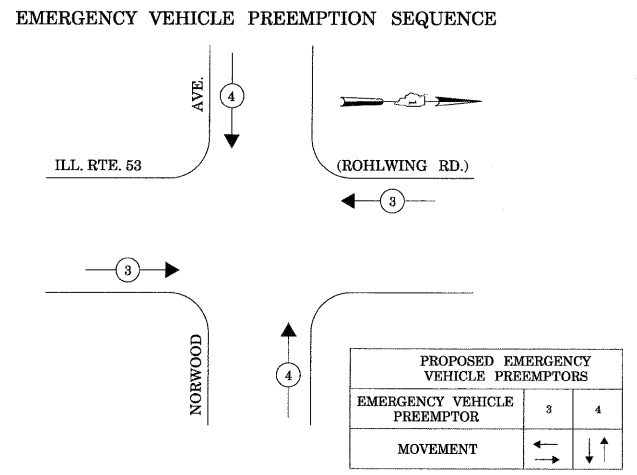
EMERGENCY VEHICLE PREEMPTION SEQUENCE

AVE.

4

ILL. RTE. 53

(ROHLWING RD.)

3

3

NORWOOD

4

| PROPOSED EMERGENCY VEHICLE PREEMPTORS | | |
|---|---|---|
| EMERGENCY VEHICLE PREEMPTOR | 3 | 4 |
| MOVEMENT | | |